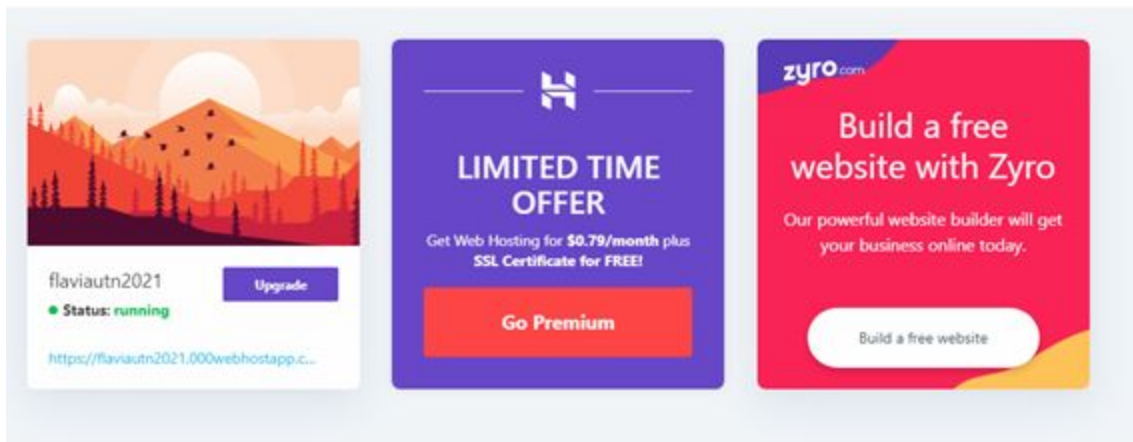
flaviautn2021

Upgrade

Status: running

https://flaviautn2021.000webhostapp.c...

LIMITED TIME OFFER

Get Web Hosting for $0.79/month plus SSL Certificate for FREE!

Go Premium

zyro.com

Build a free website with Zyro

Our powerful website builder will get your business online today.

Build a free website